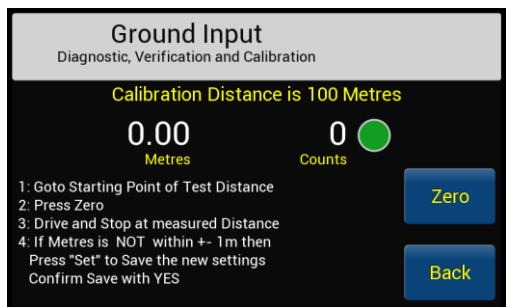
Ground Input
Diagnostic, Verification and Calibration

Calibration Distance is 100 Metres

0.00
Metres

0
Counts

1: Goto Starting Point of Test Distance
2: Press Zero
3: Drive and Stop at measured Distance
4: If Metres is NOT within +- 1m then
Press "Set" to Save the new settings
Confirm Save with YES

Zero

Back